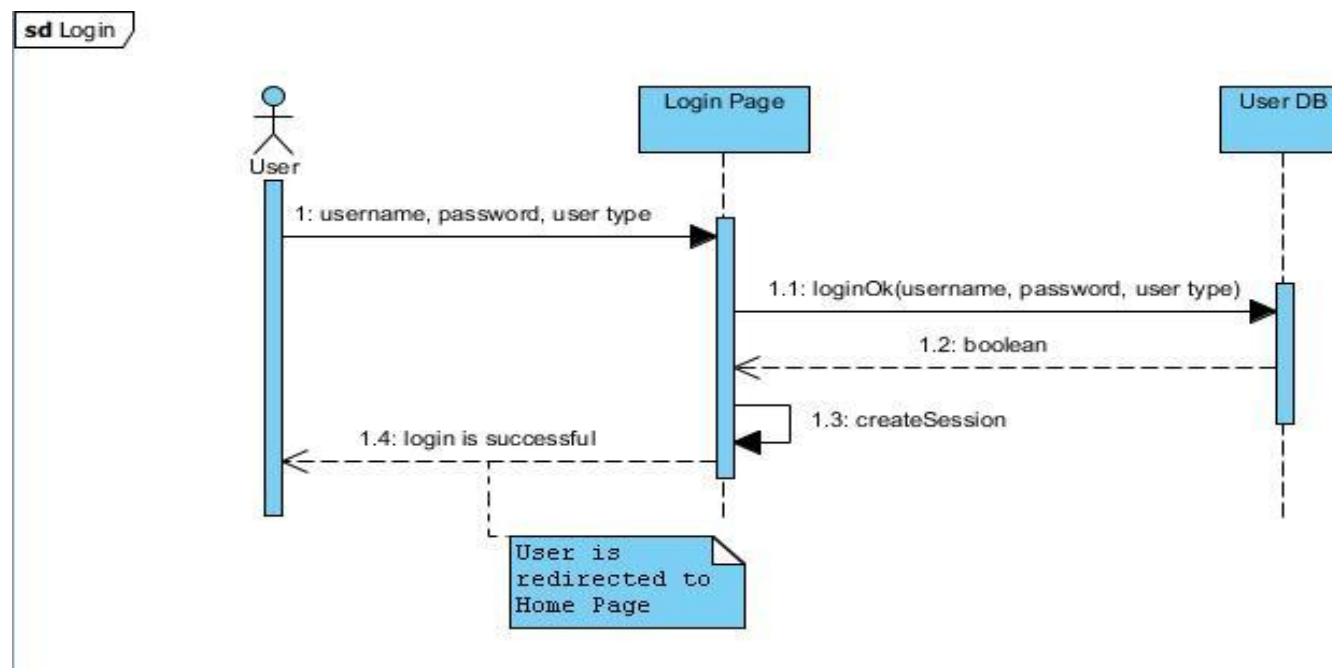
sd Login

User

Login Page

User DB

1: username, password, user type

1.1: loginOk(username, password, user type)

1.2: boolean

1.3: createSession

1.4: login is successful

User is redirected to Home Page